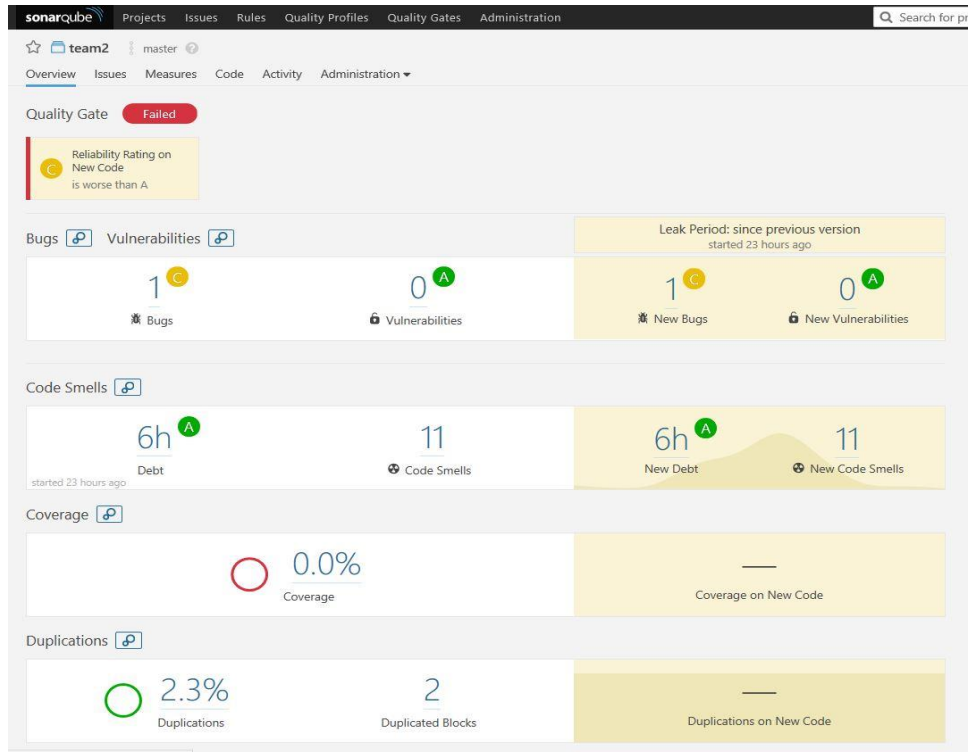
sonarqube Projects Issues Rules Quality Profiles Quality Gates Administration Search for pr

team2 master

Overview Issues Measures Code Activity Administration

Quality Gate Failed

C Reliability Rating on New Code is worse than A

Bugs Vulnerabilities

Leak Period: since previous version
started 23 hours ago

1 C
Bugs

0 A
Vulnerabilities

1 C
New Bugs

0 A
New Vulnerabilities

Code Smells

6h A
Debt
started 23 hours ago

11
Code Smells

6h A
New Debt

11
New Code Smells

Coverage

0.0%
Coverage

—
Coverage on New Code

Duplications

2.3%
Duplications

2
Duplicated Blocks

—
Duplications on New Code